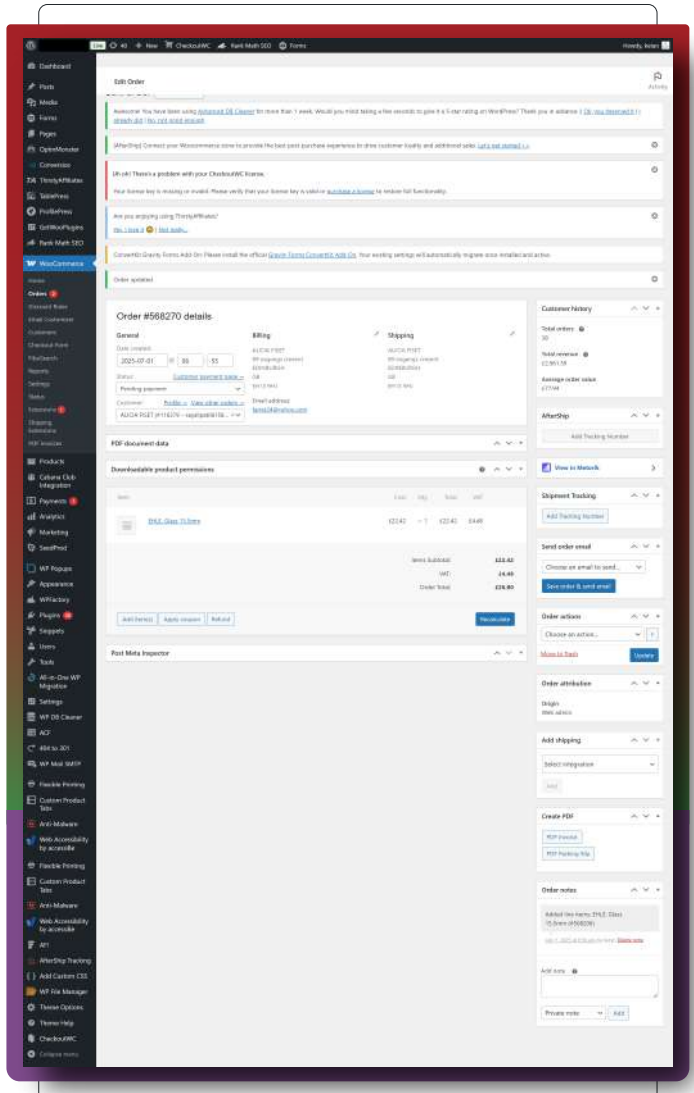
Live 40 + New CheckoutWC Rank Math SEO Forms Howdy, Iodan

Dashboard
Posts
Media
Forms
Pages
OptinMonster
Conversios
ThirstyAffiliates
TablePress
ProfilePress
GetWooPlugins
Rank Math SEO
WooCommerce
Home
Orders
Standard Rates
Small Customisat
Customers
Checkout Form
FiboSearch
Reports
Settings
Status
Extensions
Shipping Extensions
PDF Invoices
Products
Cabana Club Integration
Payments
Analytics
Marketing
SeedProd
WP Popups
Appearance
WPFactory
Plugins
Snippets
Users
Tools
All-in-One WP Migration
Settings
WP DB Cleaner
ACF
404 to 301
WP Mail SMTP
Flexible Printing
Custom Product Tabs
Anti-Malware
Web Accessibility by accessiBe
Flexible Printing
Custom Product Tabs
Anti-Malware
Web Accessibility by accessiBe
API
AfterShip Tracking
Add Custom CSS
WP File Manager
Theme Options
Theme Help
CheckoutWC
Collapse menu

Edit Order
Activity

Awesome! You have been using Advanced DB Cleaner for more than 1 week. Would you mind taking a few seconds to give it a 5-star rating on WordPress? Thank you in advance :) Ok, you deserved it | I already did | No, not good enough

[AfterShip] Connect your Woocommerce store to provide the best post-purchase experience to drive customer loyalty and additional sales. Let's get started >>

Uh oh! There's a problem with your CheckoutWC license.
Your license key is missing or invalid. Please verify that your license key is valid or purchase a license to restore full functionality.

Are you enjoying using ThirstyAffiliates?
Yes, I love it | Not really...

ConvertKit Gravity Forms Add-On: Please install the official Gravity Forms ConvertKit Add-On. Your existing settings will automatically migrate once installed and active.

Order updated.

Order #568270 details
General
Date created:
2025-07-01 @ 00 : 53
Status:
Pending payment
Customer payment page →
Customer: Profile → View other orders →
ALICIA PSET (#11627) – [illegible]

Billing
ALICIA PSET
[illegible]
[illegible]
GB
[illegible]
Email address:
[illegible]

Shipping
ALICIA PSET
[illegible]
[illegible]
GB
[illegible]

PDF document data
Downloadable product permissions

Item Cost Qty Total VAT
EHLE. Glass 15.5mm £22.42 × 1 £22.42 £4.48

Items Subtotal: £22.42
VAT: £4.48
Order Total: £26.90

Add item(s) Apply coupon Refund Recalculate

Post Meta Inspector

Customer history
Total orders 30
Total revenue £2,961.59
Average order value £77.94

AfterShip
Add Tracking Number

View in Metorik

Shipment Tracking
Add Tracking Number

Send order email
Choose an email to send...
Save order & send email

Order actions
Choose an action...
Move to Trash Update

Order attribution
Origin
Web admin

Add shipping
Select integration
Add

Create PDF
PDF Invoice
PDF Packing Slip

Order notes
Added line items: EHLE. Glass 15.5mm (#568290)
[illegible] Delete note

Add note
Private note Add